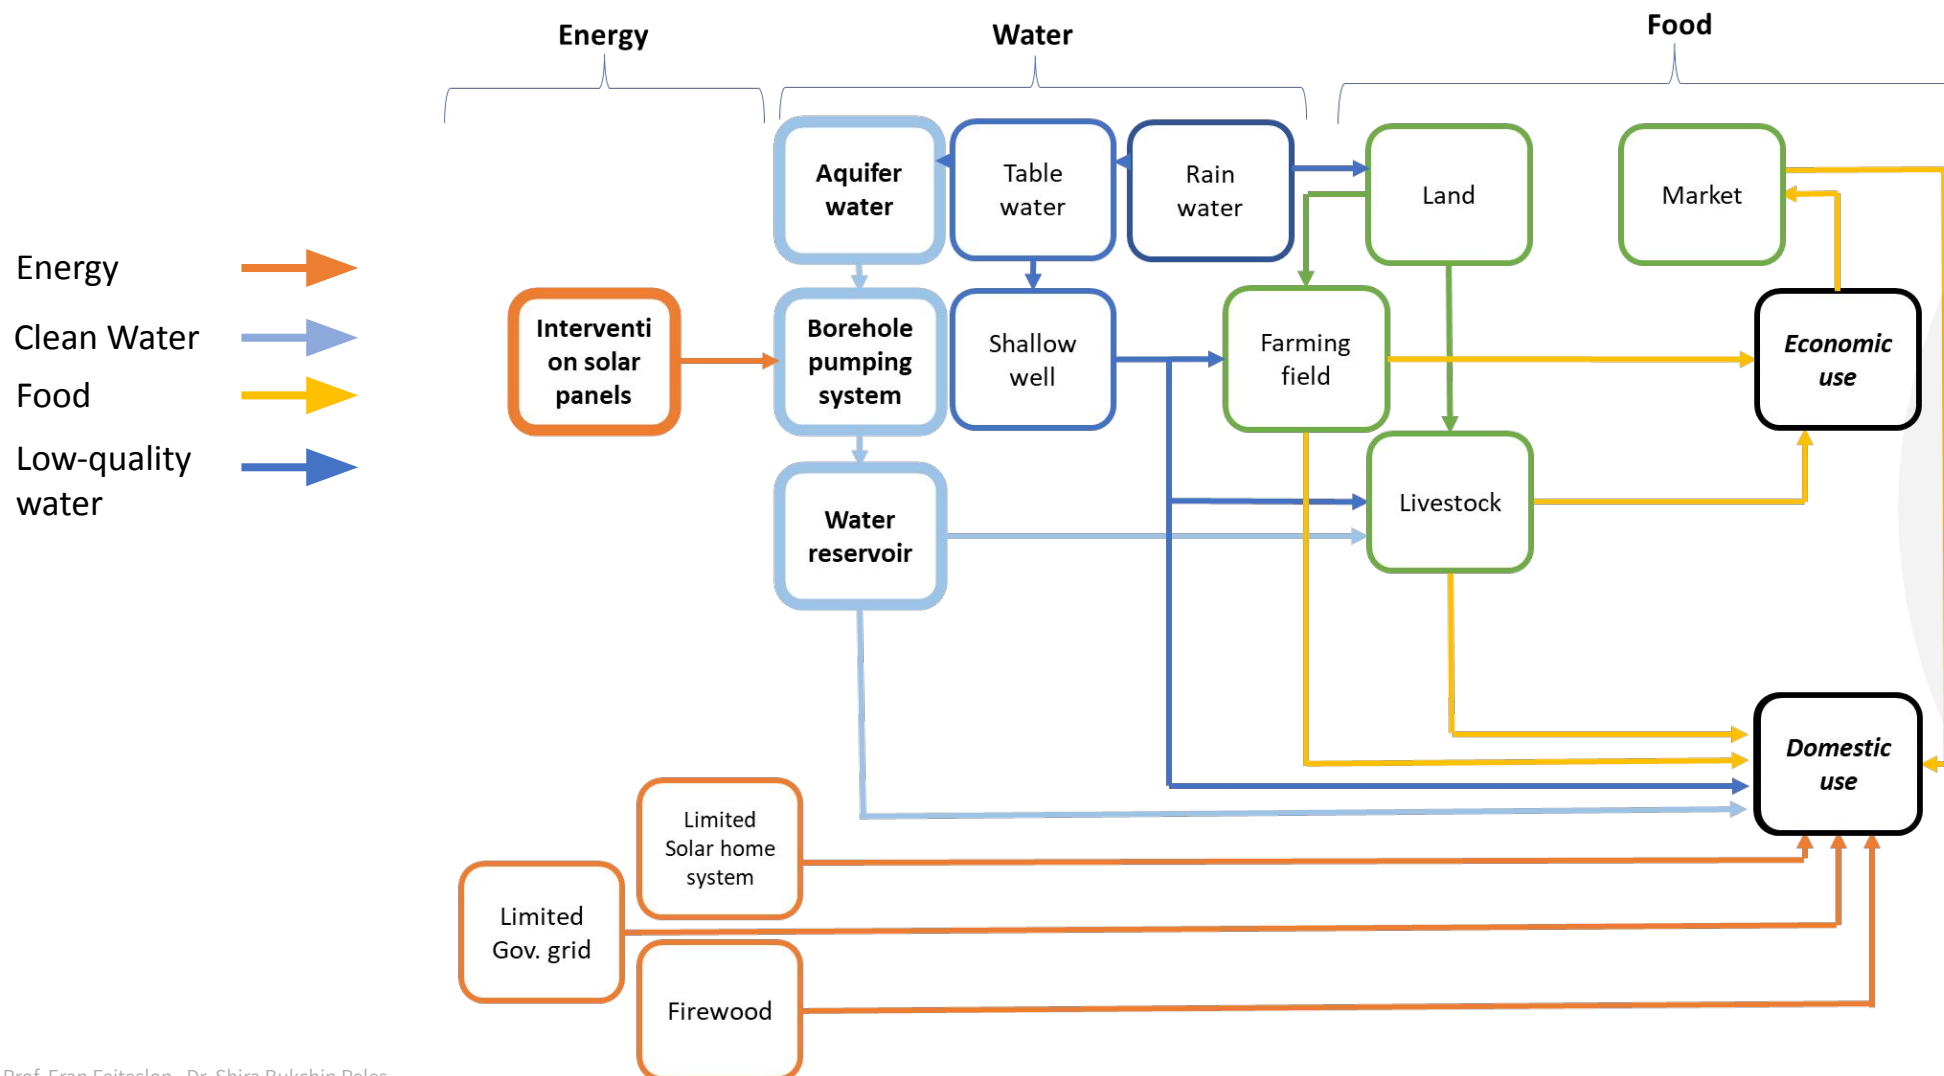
Energy

Water

Food

Energy

Clean Water

Food

Low-quality water

Aquifer water

Table water

Rain water

Land

Market

Interventi on solar panels

Borehole pumping system

Shallow well

Farming field

Economic use

Water reservoir

Livestock

Domestic use

Limited Solar home system

Limited Gov. grid

Firewood

Prof. Eran Feitelson, Dr. Shira Rukshin Peles